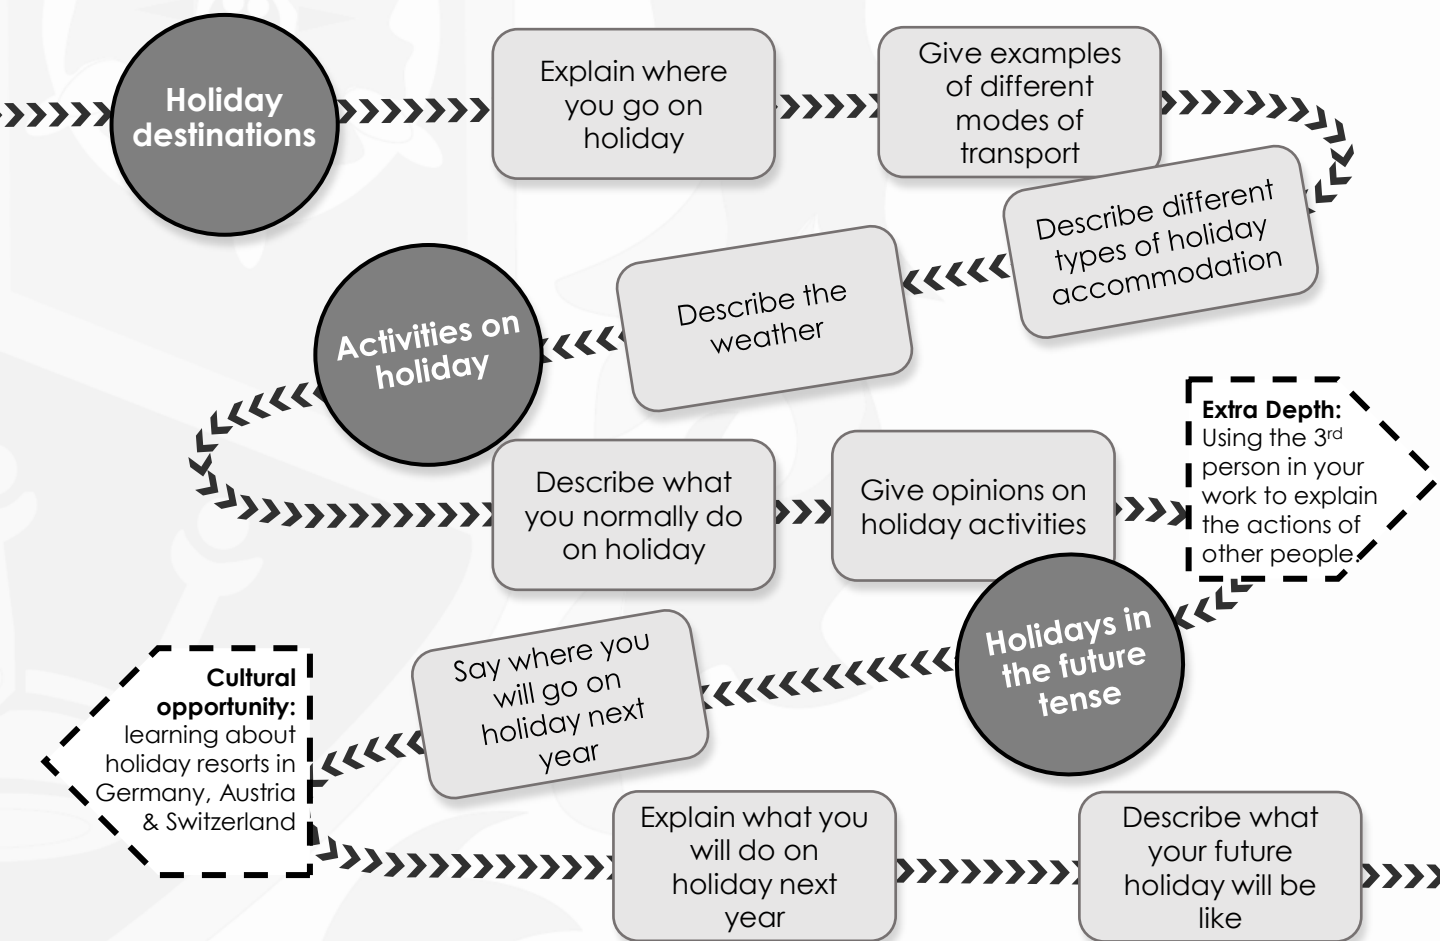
Holiday destinations

Explain where you go on holiday

Give examples of different modes of transport

Describe different types of holiday accommodation

Describe the weather

Activities on holiday

Describe what you normally do on holiday

Give opinions on holiday activities

**Extra Depth:** Using the 3$^{rd}$ person in your work to explain the actions of other people.

Holidays in the future tense

Say where you will go on holiday next year

**Cultural opportunity:** learning about holiday resorts in Germany, Austria & Switzerland

Explain what you will do on holiday next year

Describe what your future holiday will be like